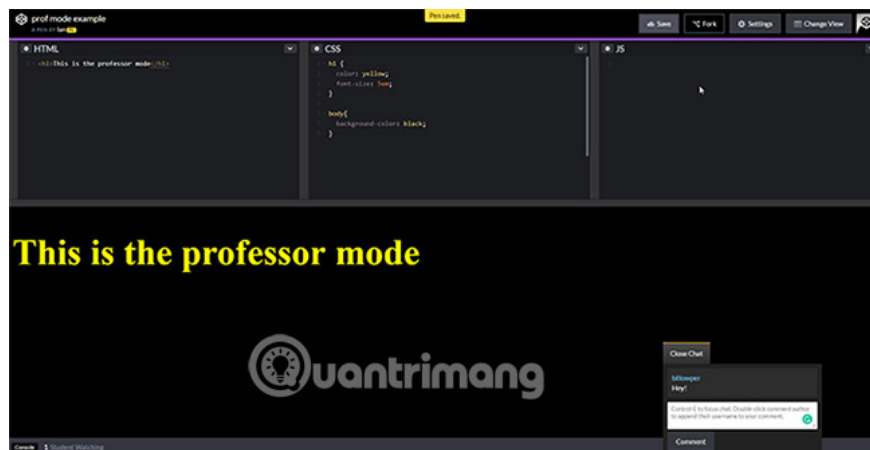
prof mode example
A PEN BY Sen

Pen saved.

Save
Fork
Settings
Change View

HTML
<h1>This is the professor mode</h1>

CSS
h1 {
color: yellow;
font-size: 5em;
}

body{
background-color: black;
}

JS

This is the professor mode

Quantrimang

Close Chat
billowper
Hey!
Control-E to focus chat. Double-click comment author to append their username to your comment.
Comment

Console
1 Student Watching